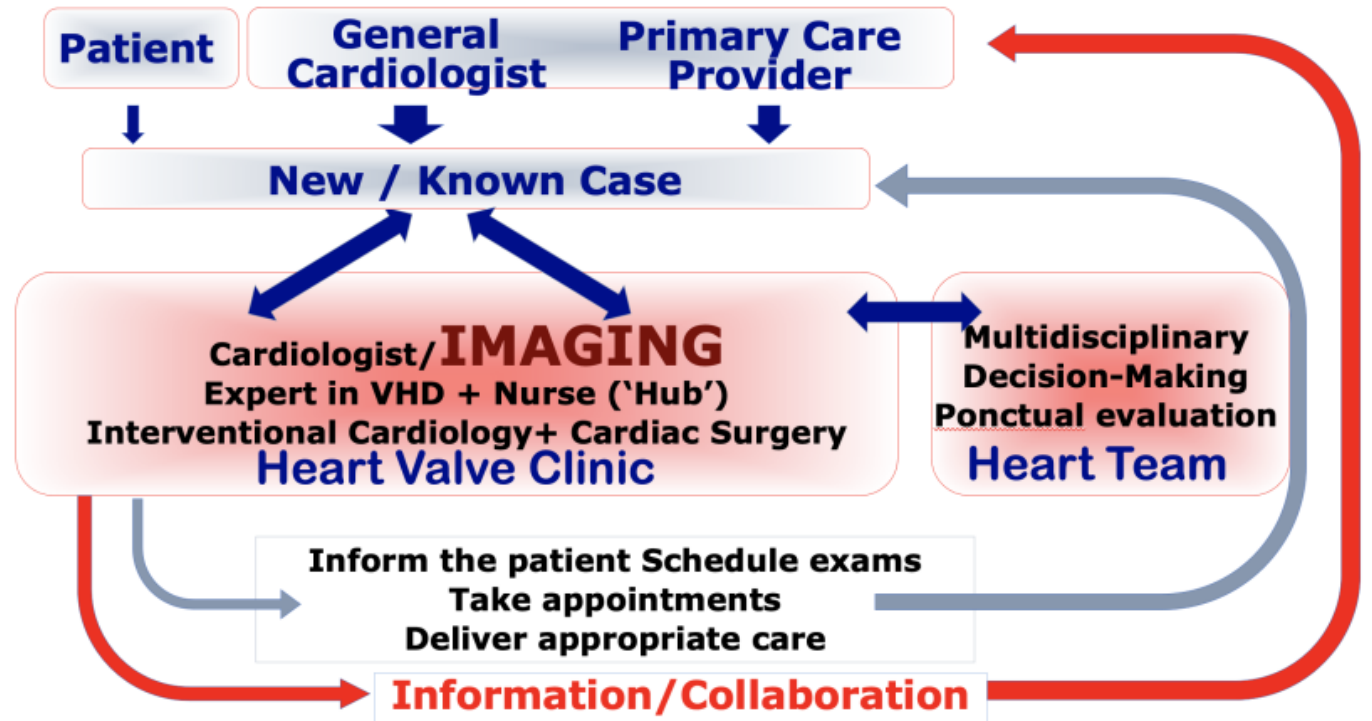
Patient

General Cardiologist

Primary Care Provider

New / Known Case

Cardiologist/IMAGING
Expert in VHD + Nurse (‘Hub’)
Interventional Cardiology+ Cardiac Surgery
Heart Valve Clinic

Multidisciplinary
Decision-Making
Ponctual evaluation
Heart Team

Inform the patient Schedule exams
Take appointments
Deliver appropriate care

Information/Collaboration